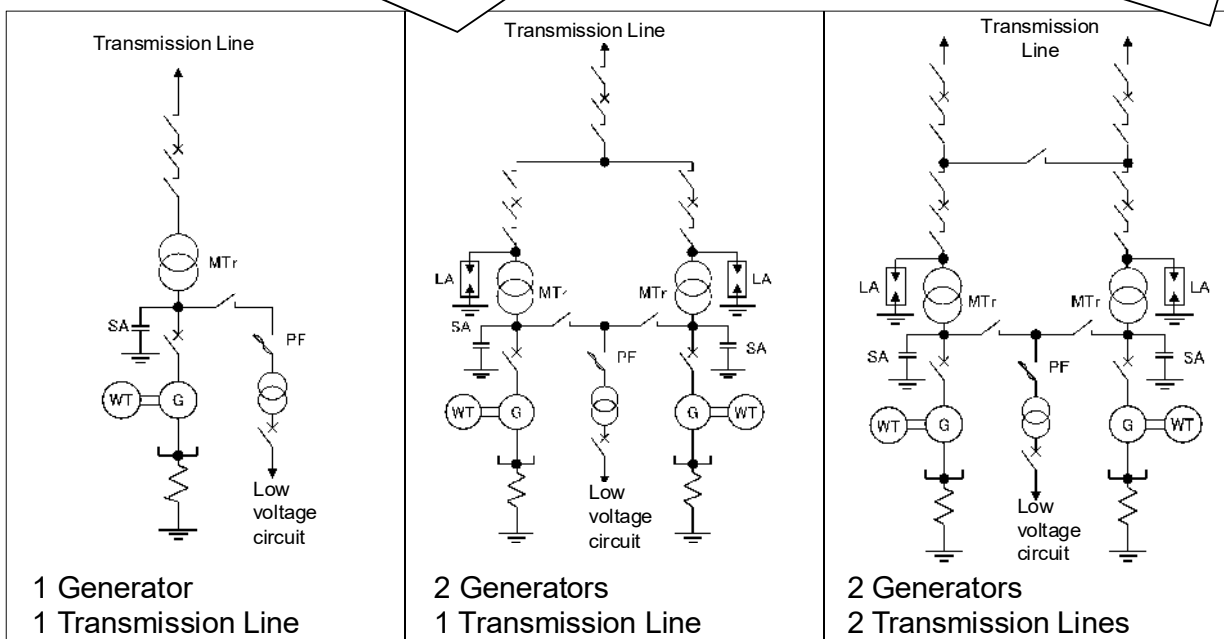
Transmission Line

MTr

SA

PF

WT

G

Low voltage circuit

1 Generator
1 Transmission Line

Transmission Line

LA

MTr

MTr

LA

SA

PF

SA

WT

G

G

WT

Low voltage circuit

2 Generators
1 Transmission Line

Transmission Line

LA

MTr

MTr

LA

SA

PF

SA

WT

G

G

WT

Low voltage circuit

2 Generators
2 Transmission Lines